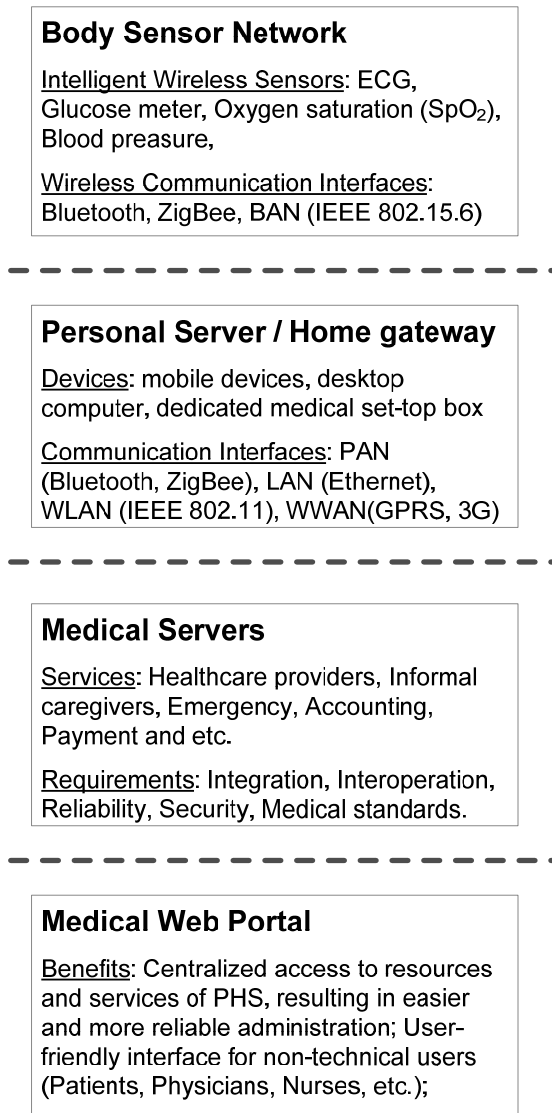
**Body Sensor Network**

Intelligent Wireless Sensors: ECG, Glucose meter, Oxygen saturation ($SpO_2$), Blood preasure,

Wireless Communication Interfaces: Bluetooth, ZigBee, BAN (IEEE 802.15.6)

**Personal Server / Home gateway**

Devices: mobile devices, desktop computer, dedicated medical set-top box

Communication Interfaces: PAN (Bluetooth, ZigBee), LAN (Ethernet), WLAN (IEEE 802.11), WWAN(GPRS, 3G)

**Medical Servers**

Services: Healthcare providers, Informal caregivers, Emergency, Accounting, Payment and etc.

Requirements: Integration, Interoperation, Reliability, Security, Medical standards.

**Medical Web Portal**

Benefits: Centralized access to resources and services of PHS, resulting in easier and more reliable administration; User-friendly interface for non-technical users (Patients, Physicians, Nurses, etc.);